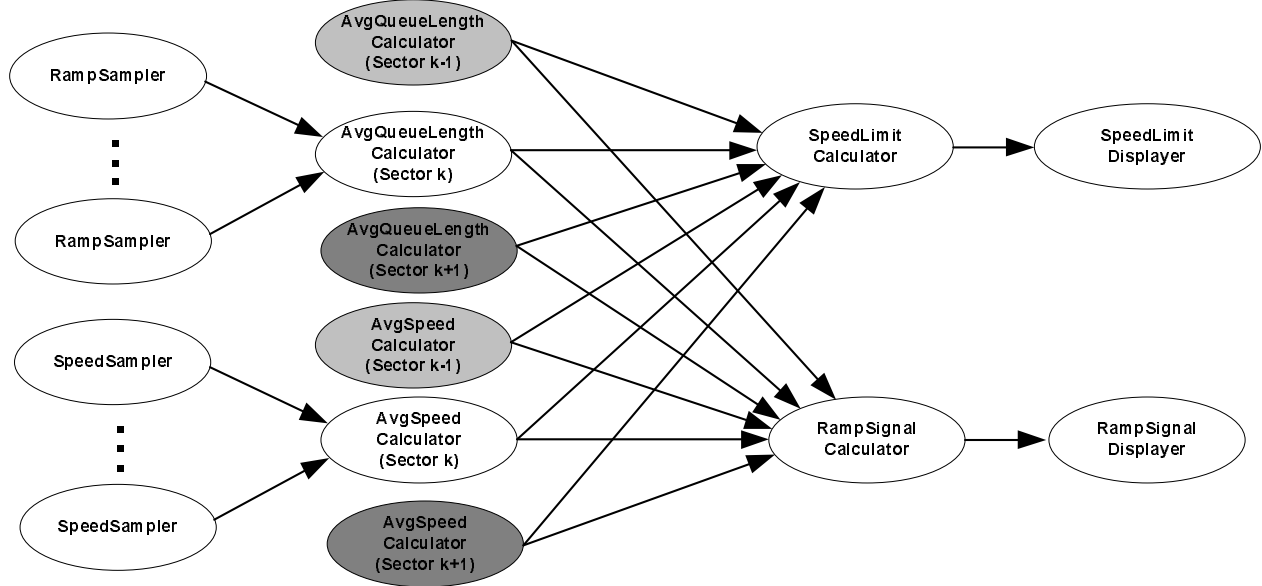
RampSampler

RampSampler

SpeedSampler

SpeedSampler

AvgQueueLength Calculator (Sector k-1)

AvgQueueLength Calculator (Sector k)

AvgQueueLength Calculator (Sector k+1)

AvgSpeed Calculator (Sector k-1)

AvgSpeed Calculator (Sector k)

AvgSpeed Calculator (Sector k+1)

SpeedLimit Calculator

RampSignal Calculator

SpeedLimit Displayer

RampSignal Displayer